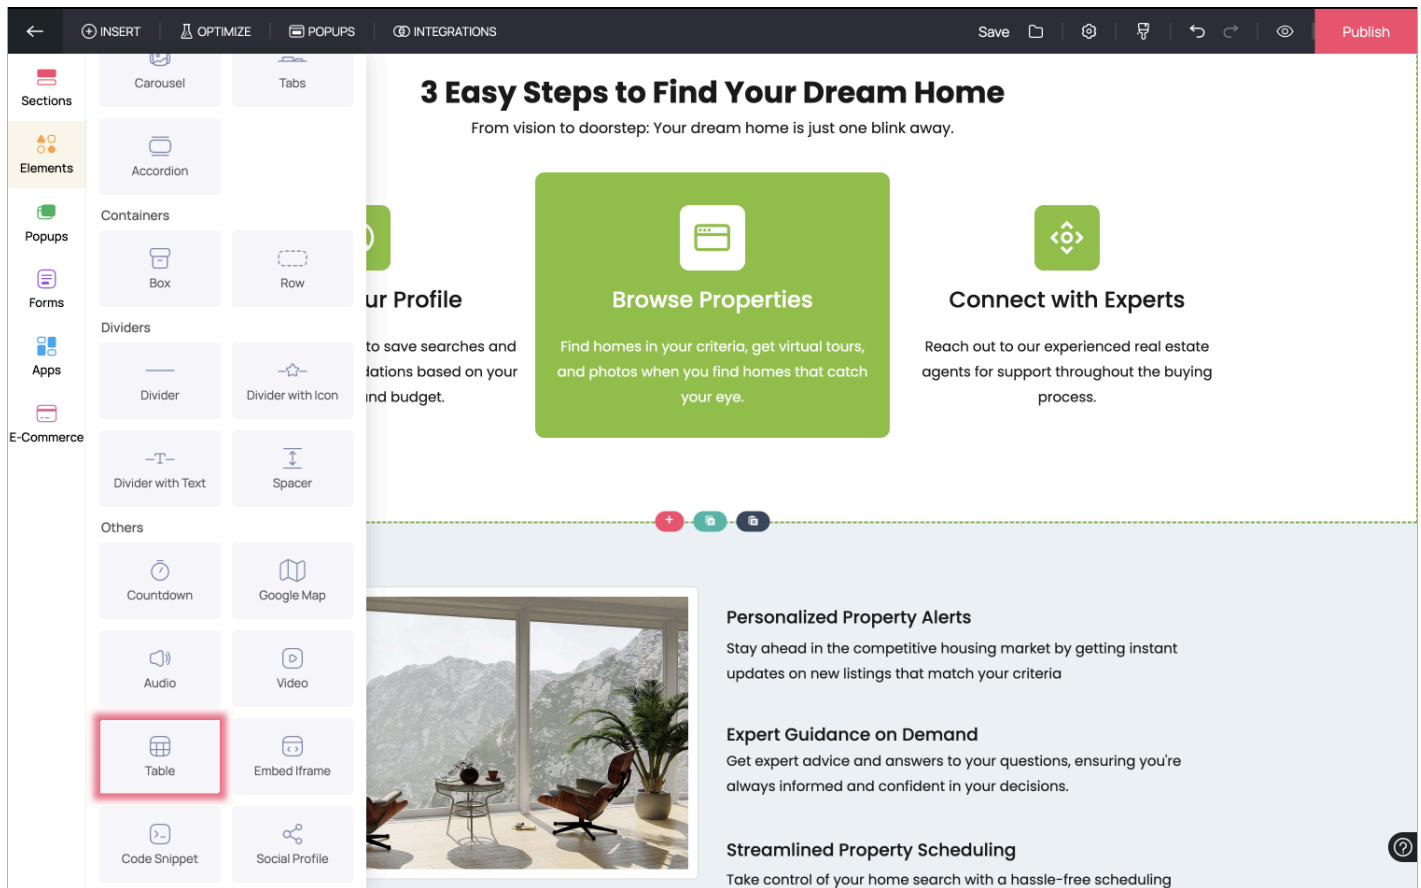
INSERT OPTIMIZE POPUPS INTEGRATIONS Save Publish

Sections
Elements
Popups
Forms
Apps
E-Commerce

Carousel
Tabs
Accordion

Containers
Box
Row

Dividers
Divider
Divider with Icon
Divider with Text
Spacer

Others
Countdown
Google Map
Audio
Video
Table
Embed Iframe
Code Snippet
Social Profile

3 Easy Steps to Find Your Dream Home

From vision to doorstep: Your dream home is just one blink away.

ur Profile

to save searches and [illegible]dations based on your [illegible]nd budget.

Browse Properties

Find homes in your criteria, get virtual tours, and photos when you find homes that catch your eye.

Connect with Experts

Reach out to our experienced real estate agents for support throughout the buying process.

Personalized Property Alerts

Stay ahead in the competitive housing market by getting instant updates on new listings that match your criteria

Expert Guidance on Demand

Get expert advice and answers to your questions, ensuring you're always informed and confident in your decisions.

Streamlined Property Scheduling

Take control of your home search with a hassle-free scheduling